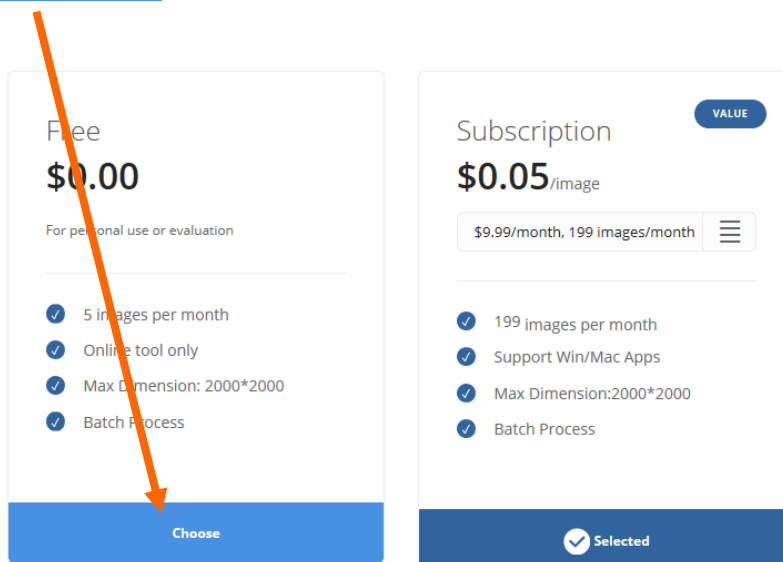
Free
$0.00
For personal use or evaluation

5 images per month
Online tool only
Max Dimension: 2000*2000
Batch Process

Choose

VALUE
Subscription
$0.05/image
$9.99/month, 199 images/month

199 images per month
Support Win/Mac Apps
Max Dimension:2000*2000
Batch Process

Selected